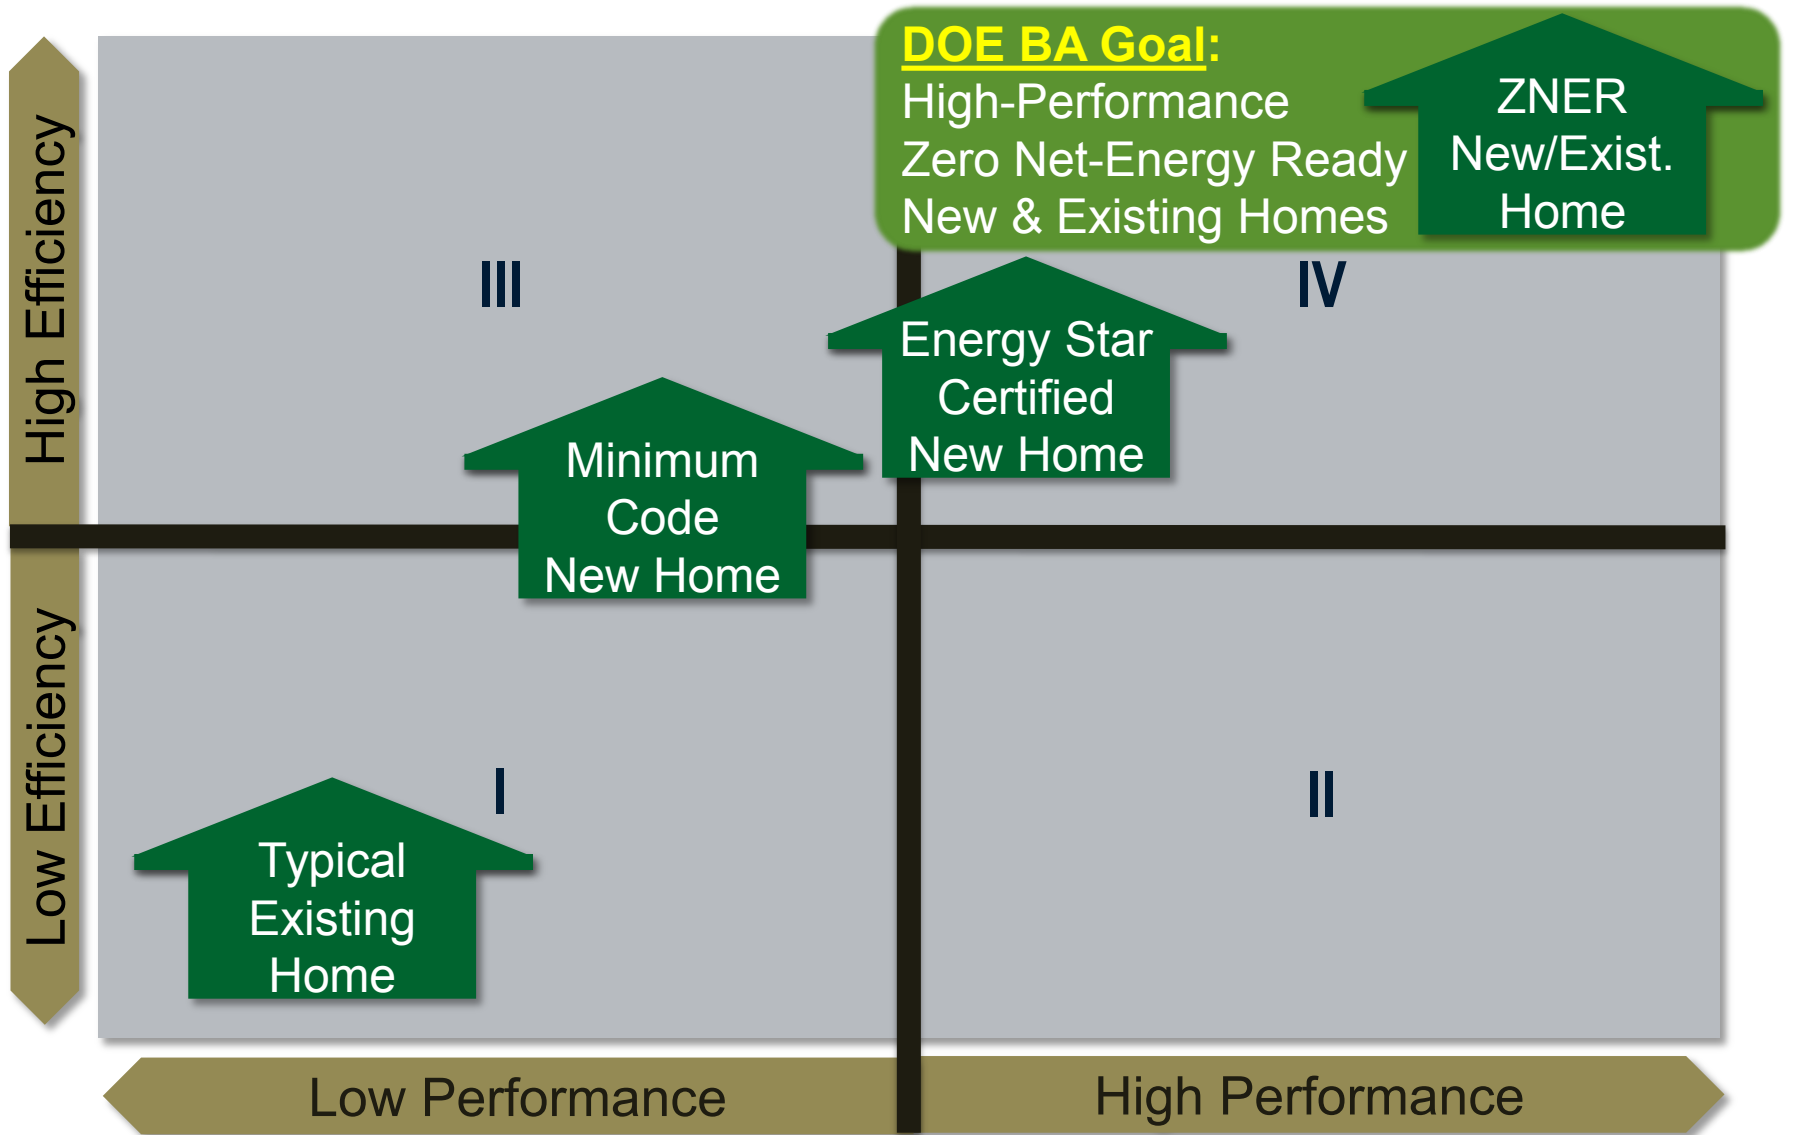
DOE BA Goal:
High-Performance
Zero Net-Energy Ready
New & Existing Homes

ZNER
New/Exist.
Home

High Efficiency

Low Efficiency

III

IV

Energy Star
Certified
New Home

Minimum
Code
New Home

I

II

Typical
Existing
Home

Low Performance

High Performance